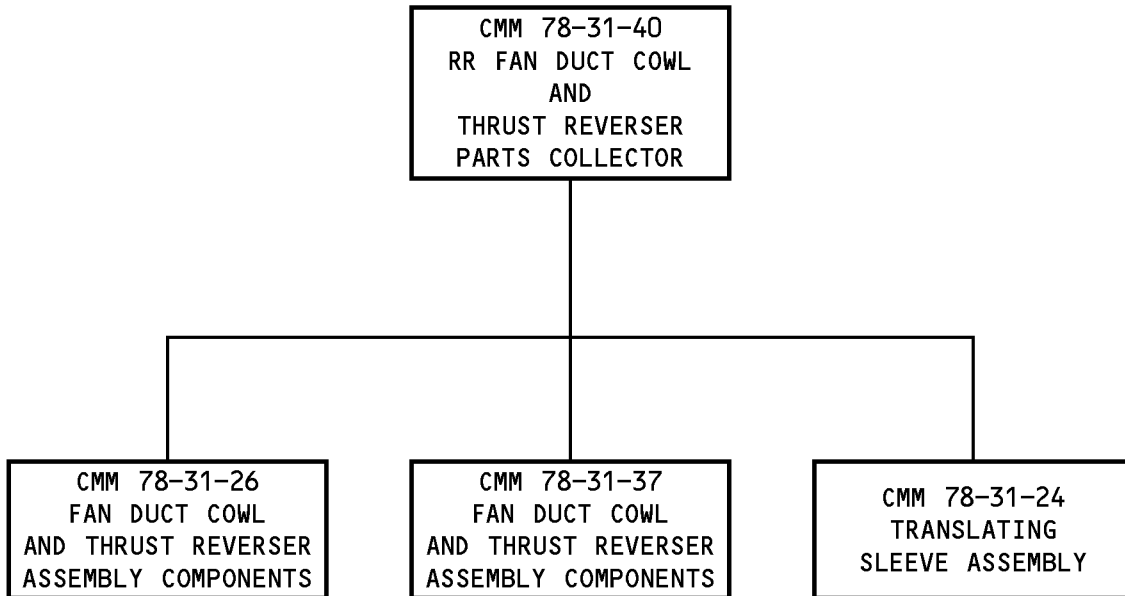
CMM 78–31–40
RR FAN DUCT COWL
AND
THRUST REVERSER
PARTS COLLECTOR

CMM 78–31–26
FAN DUCT COWL
AND THRUST REVERSER
ASSEMBLY COMPONENTS

CMM 78–31–37
FAN DUCT COWL
AND THRUST REVERSER
ASSEMBLY COMPONENTS

CMM 78–31–24
TRANSLATING
SLEEVE ASSEMBLY